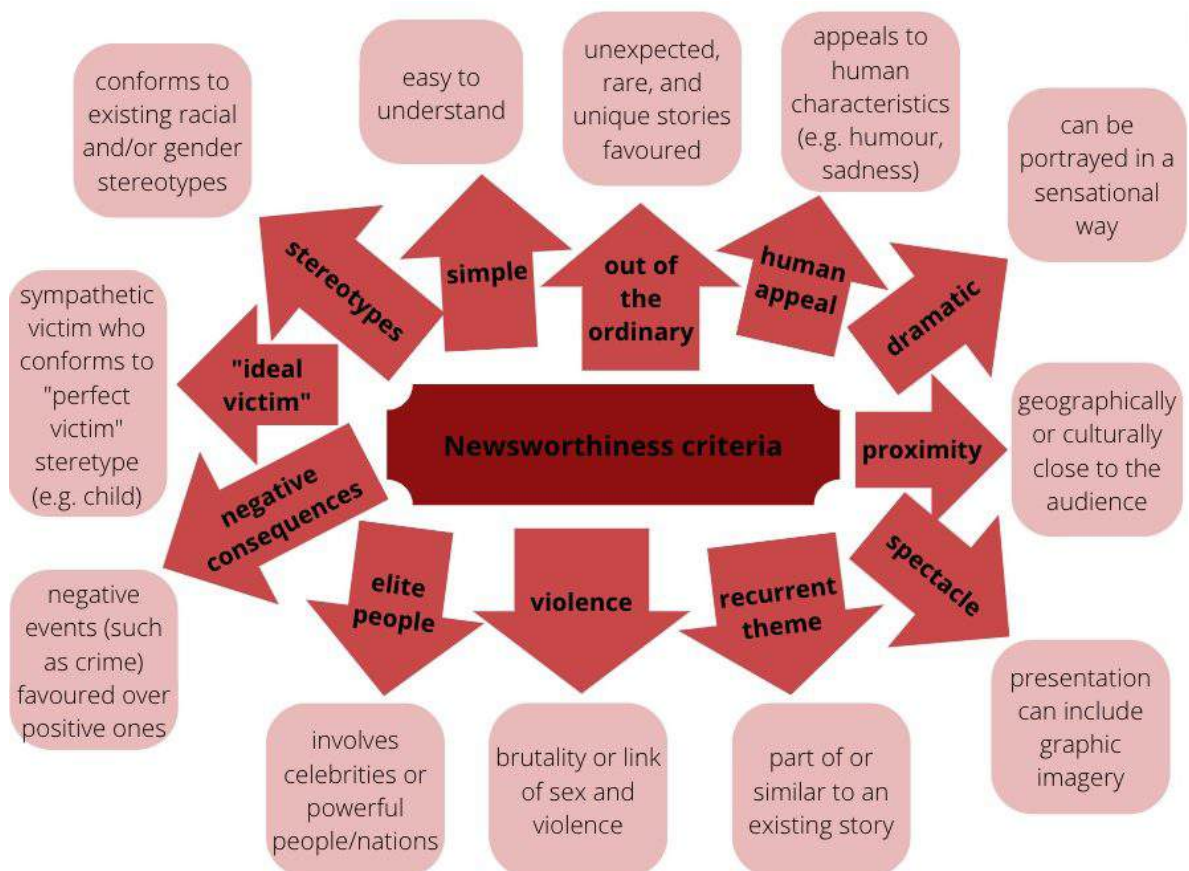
Newsworthiness criteria

stereotypes

conforms to existing racial and/or gender stereotypes

simple

easy to understand

out of the ordinary

unexpected, rare, and unique stories favoured

human appeal

appeals to human characteristics (e.g. humour, sadness)

dramatic

can be portrayed in a sensational way

proximity

geographically or culturally close to the audience

spectacle

presentation can include graphic imagery

recurrent theme

part of or similar to an existing story

violence

brutality or link of sex and violence

elite people

involves celebrities or powerful people/nations

negative consequences

negative events (such as crime) favoured over positive ones

"ideal victim"

sympathetic victim who conforms to "perfect victim" steretype (e.g. child)